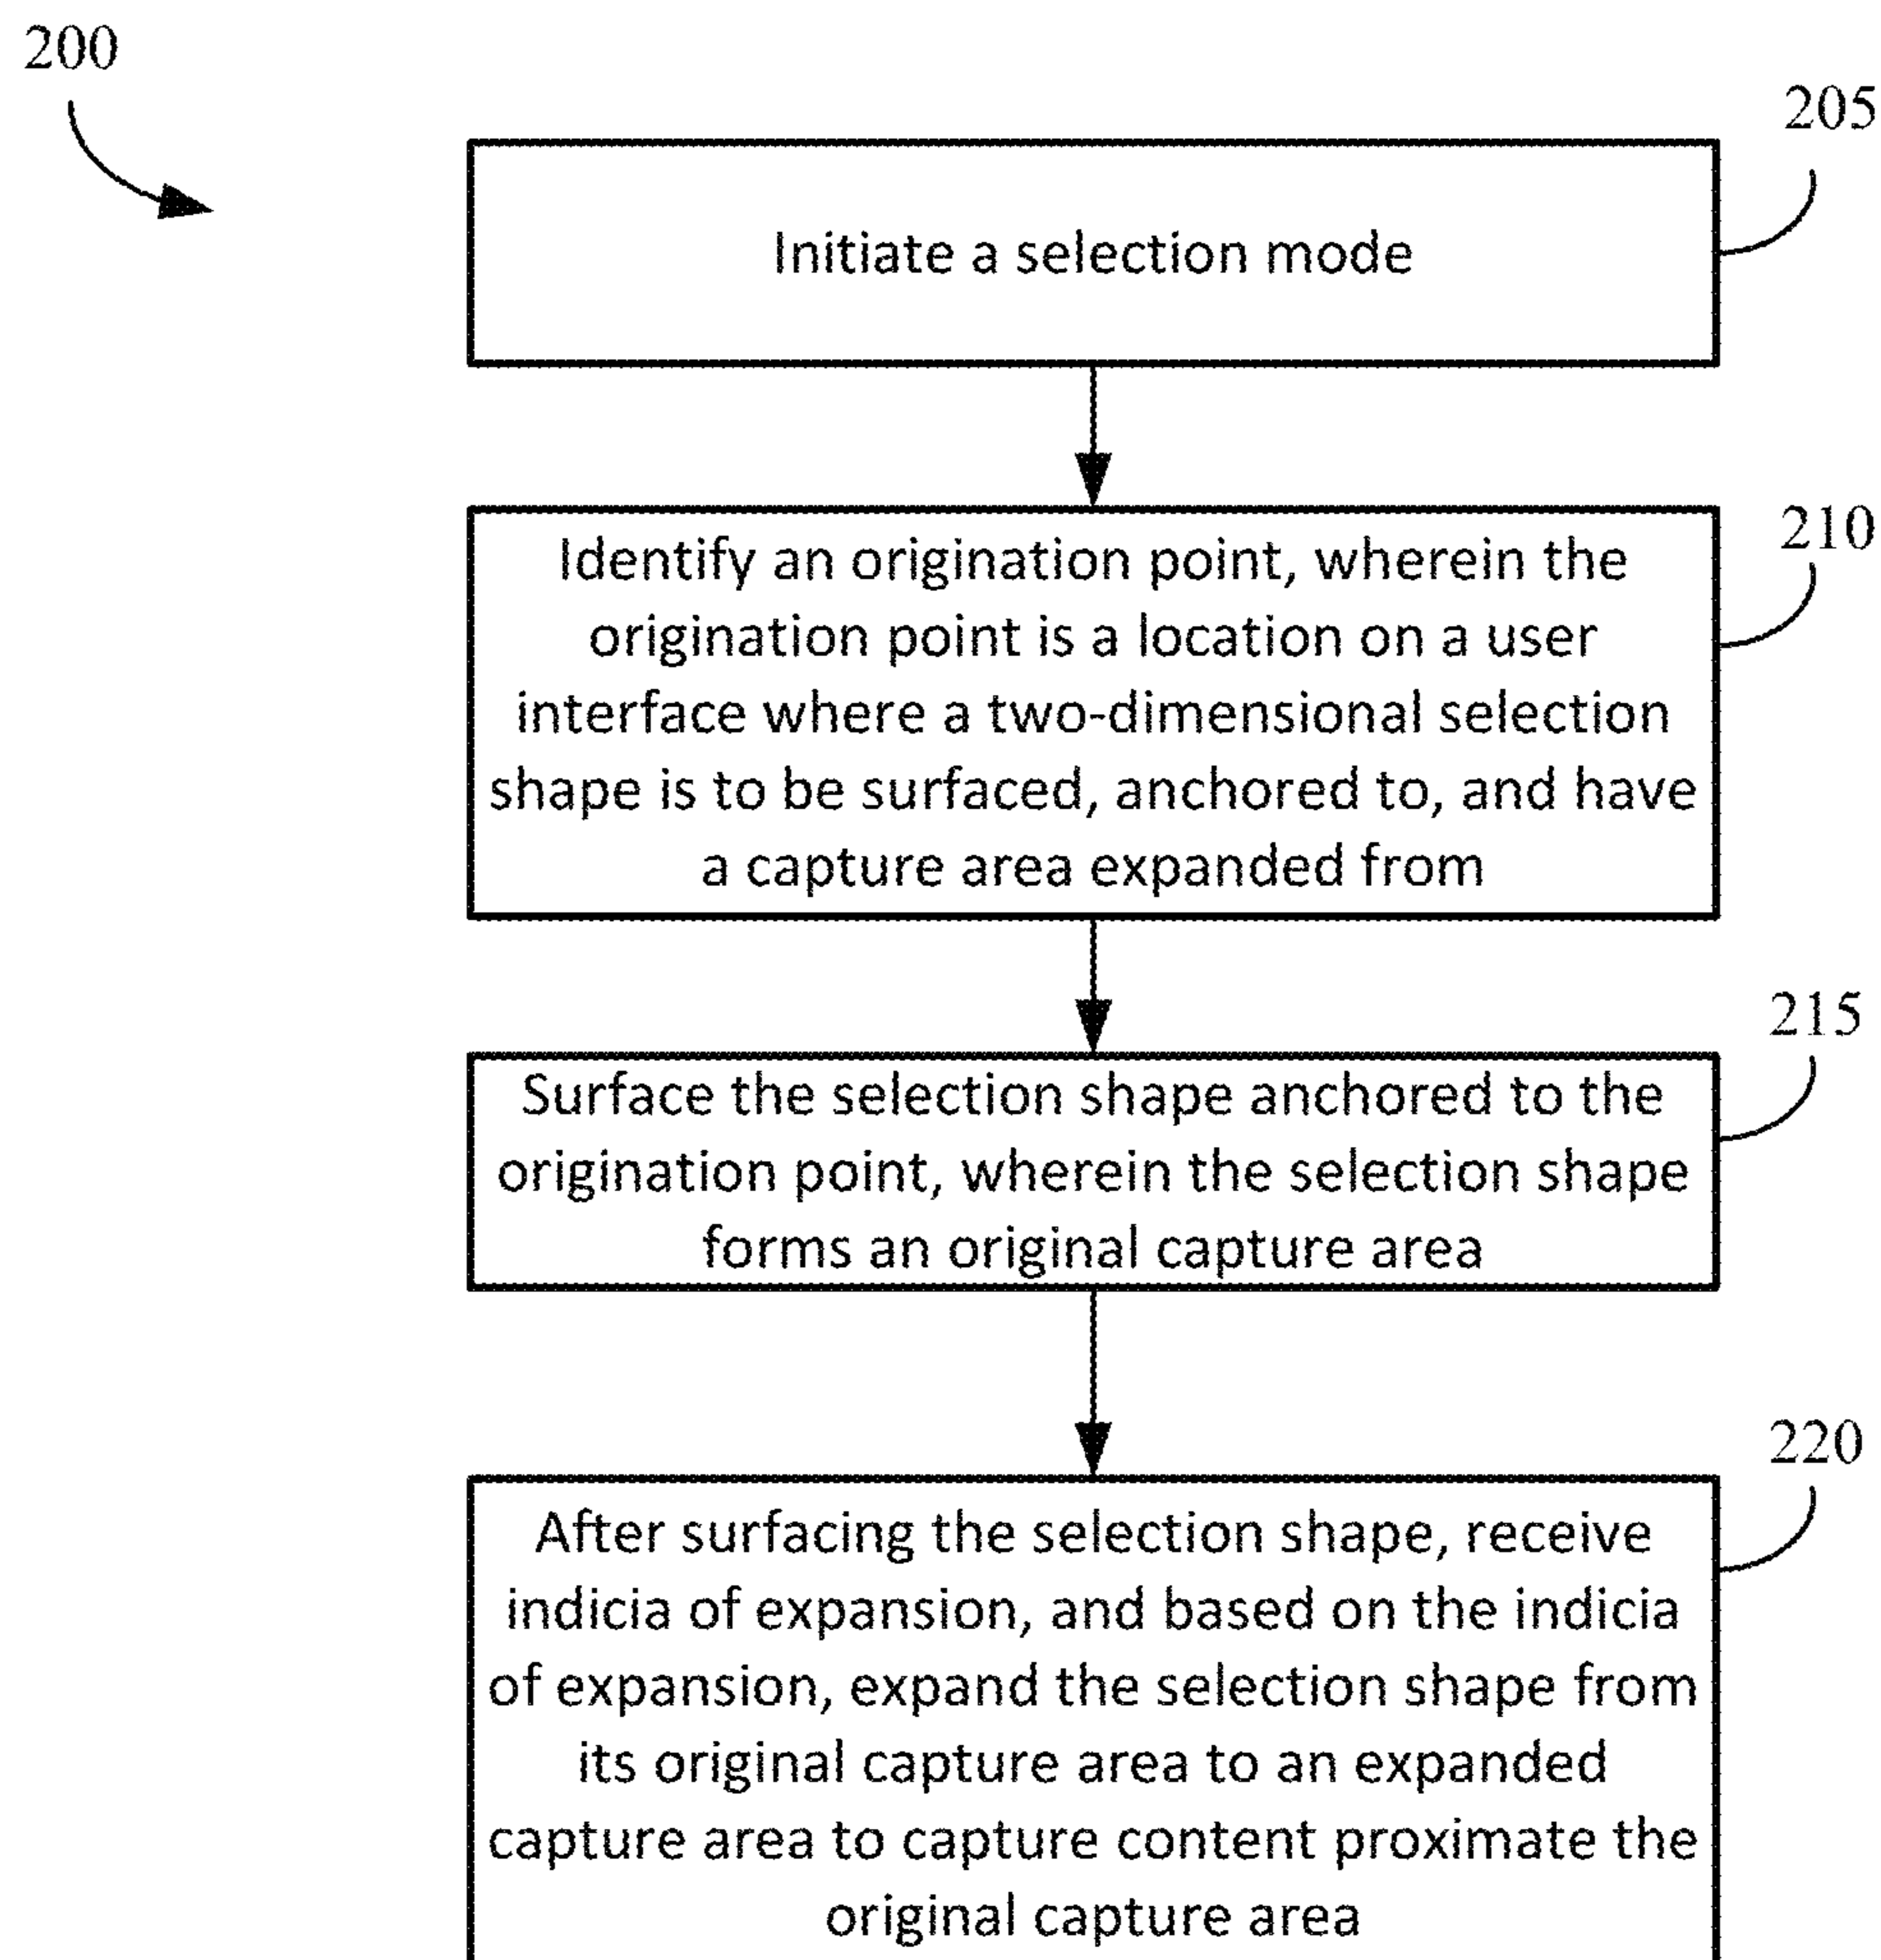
200

205

Initiate a selection mode

210

Identify an origination point, wherein the origination point is a location on a user interface where a two-dimensional selection shape is to be surfaced, anchored to, and have a capture area expanded from

215

Surface the selection shape anchored to the origination point, wherein the selection shape forms an original capture area

220

After surfacing the selection shape, receive indicia of expansion, and based on the indicia of expansion, expand the selection shape from its original capture area to an expanded capture area to capture content proximate the original capture area